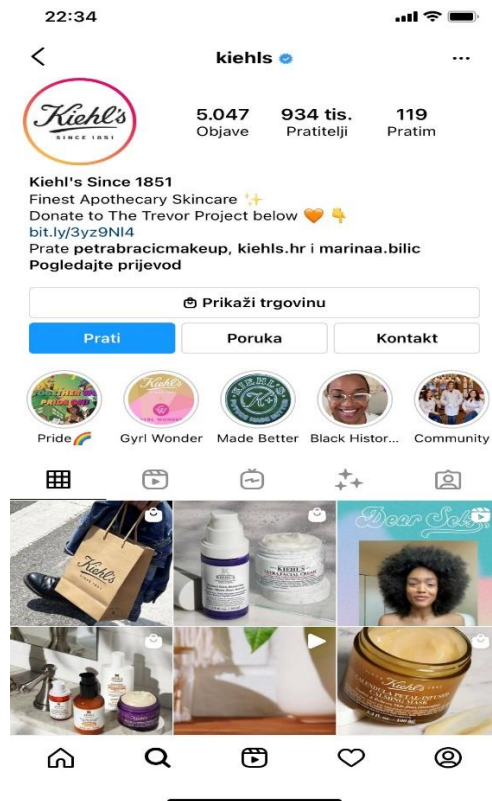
22:34

kiehls

Kiehl's SINCE 1851

5.047 Objave
934 tis. Pratitelji
119 Pratim

Kiehl's Since 1851
Finest Apothecary Skincare ✨
Donate to The Trevor Project below 🧡 👇
bit.ly/3yz9Nl4
Prate petrabracicmakeup, kiehls.hr i marinaa.bilic
Pogledajte prijevod

Prikaži trgovinu

Prati
Poruka
Kontakt

Pride🌈
Gyrl Wonder
Made Better
Black Histor...
Community

Kiehl's SINCE 1851

Dear Self

Kiehl's